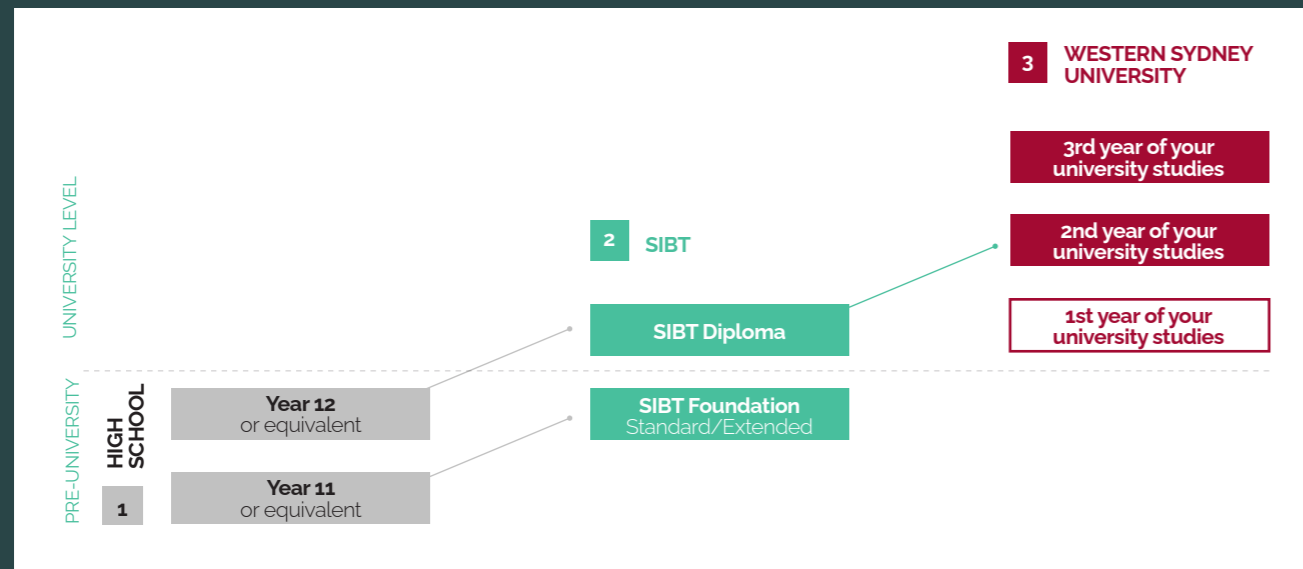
3 WESTERN SYDNEY UNIVERSITY

3rd year of your university studies

2nd year of your university studies

1st year of your university studies

UNIVERSITY LEVEL

2 SIBT

SIBT Diploma

SIBT Foundation
Standard/Extended

PRE-UNIVERSITY

HIGH SCHOOL

1

Year 12
or equivalent

Year 11
or equivalent